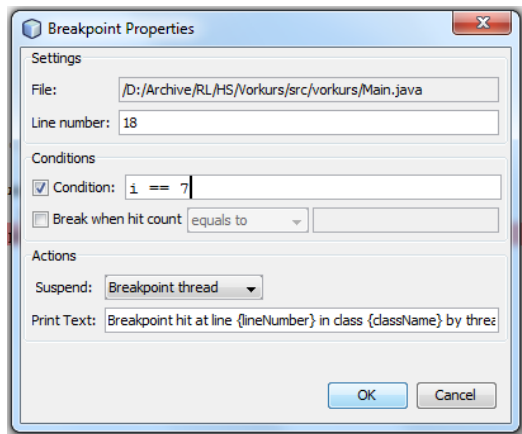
Breakpoint Properties

Settings

File: /D:/Archive/RL/HS/Vorkurs/src/vorkurs/Main.java

Line number: 18

Conditions

Condition: i == 7

Break when hit count equals to

Actions

Suspend: Breakpoint thread

Print Text: Breakpoint hit at line {lineNumber} in class {className} by threa

OK Cancel